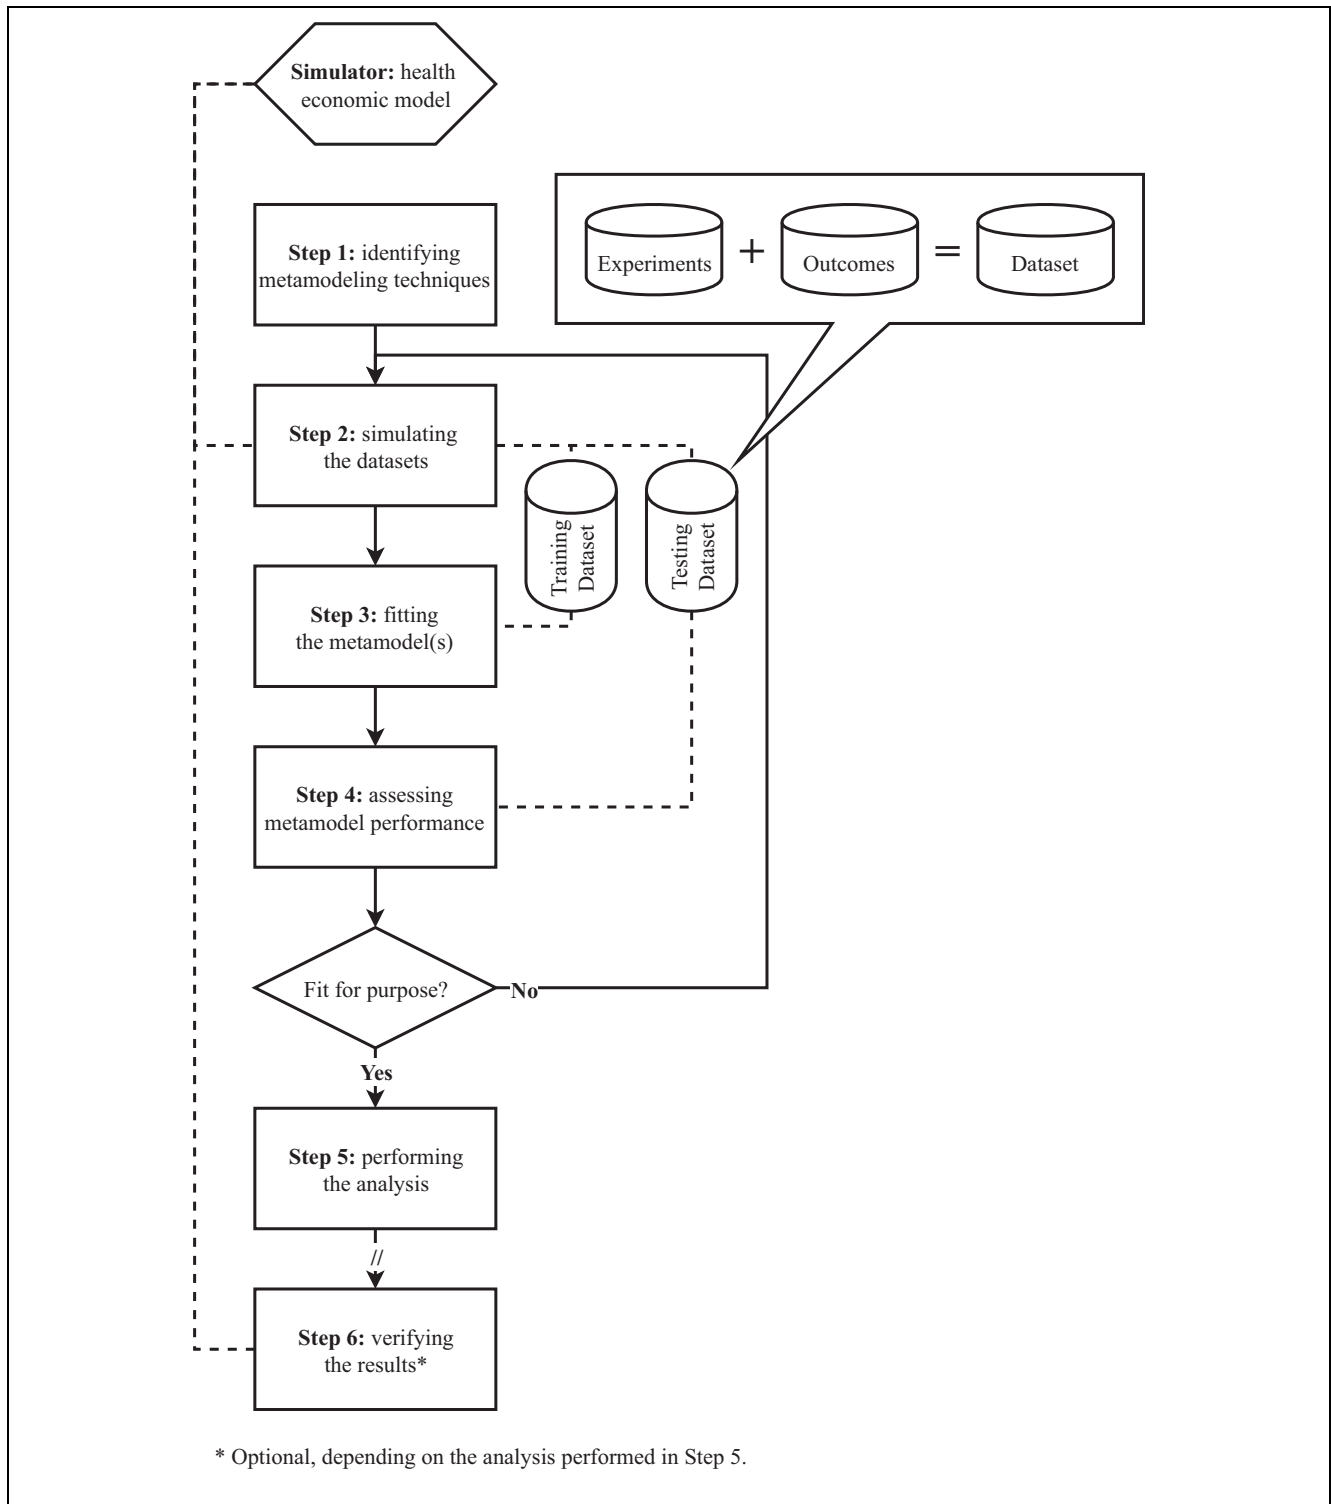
**Simulator:** health economic model

**Step 1:** identifying metamodeling techniques

Experiments + Outcomes = Dataset

**Step 2:** simulating the datasets

Training Dataset

Testing Dataset

**Step 3:** fitting the metamodel(s)

**Step 4:** assessing metamodel performance

Fit for purpose?

**No**

**Yes**

**Step 5:** performing the analysis

//

**Step 6:** verifying the results*

* Optional, depending on the analysis performed in Step 5.